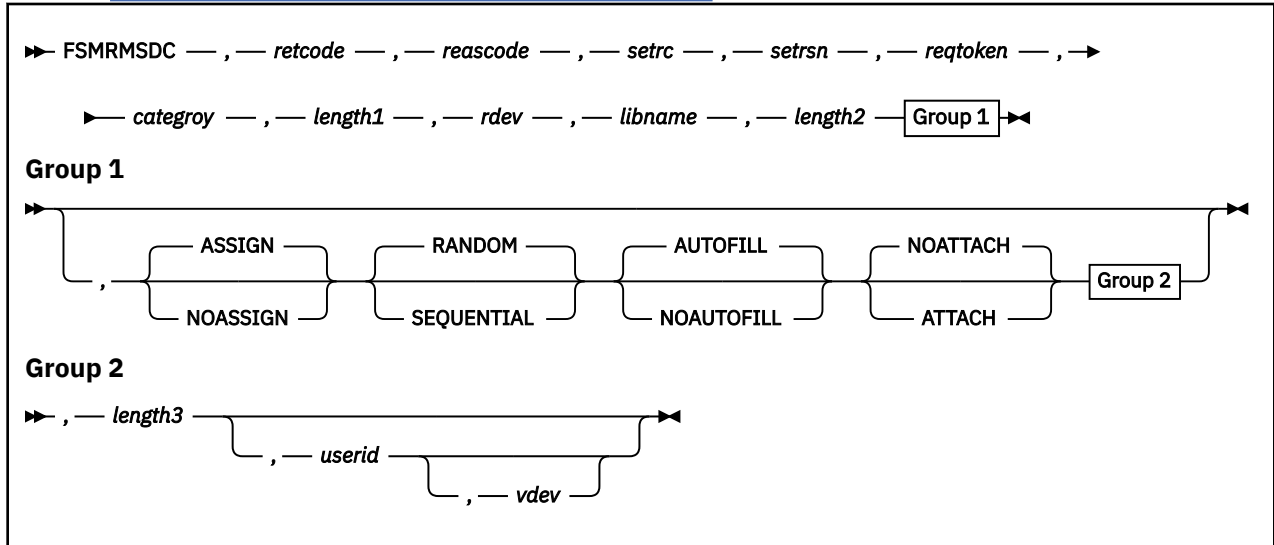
FSMRMSDC , retcode , reascode , setrc , setrsn , reqtoken ,

categroy , length1 , rdev , libname , length2 Group 1

**Group 1**

, ASSIGN NOASSIGN RANDOM SEQUENTIAL AUTOFILL NOAUTOFILL NOATTACH ATTACH Group 2

**Group 2**

, length3 , userid , vdev